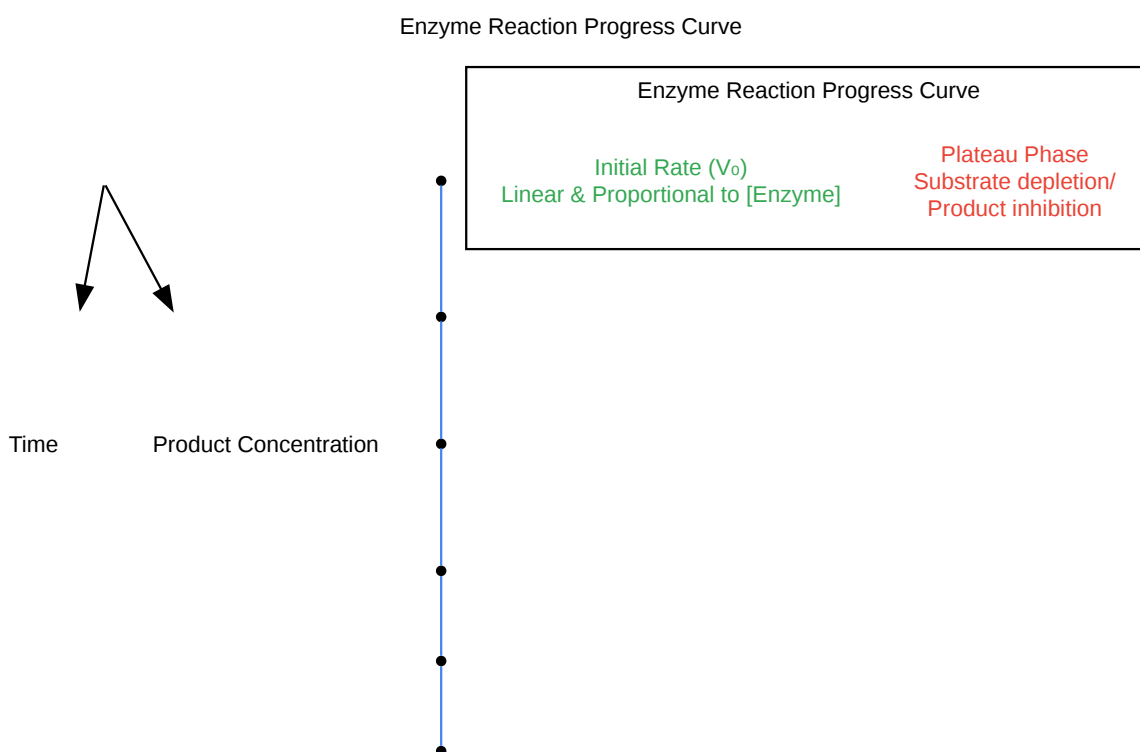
Enzyme Reaction Progress Curve

Enzyme Reaction Progress Curve

Initial Rate ($V_0$)
Linear & Proportional to [Enzyme]

Plateau Phase
Substrate depletion/
Product inhibition

Time

Product Concentration